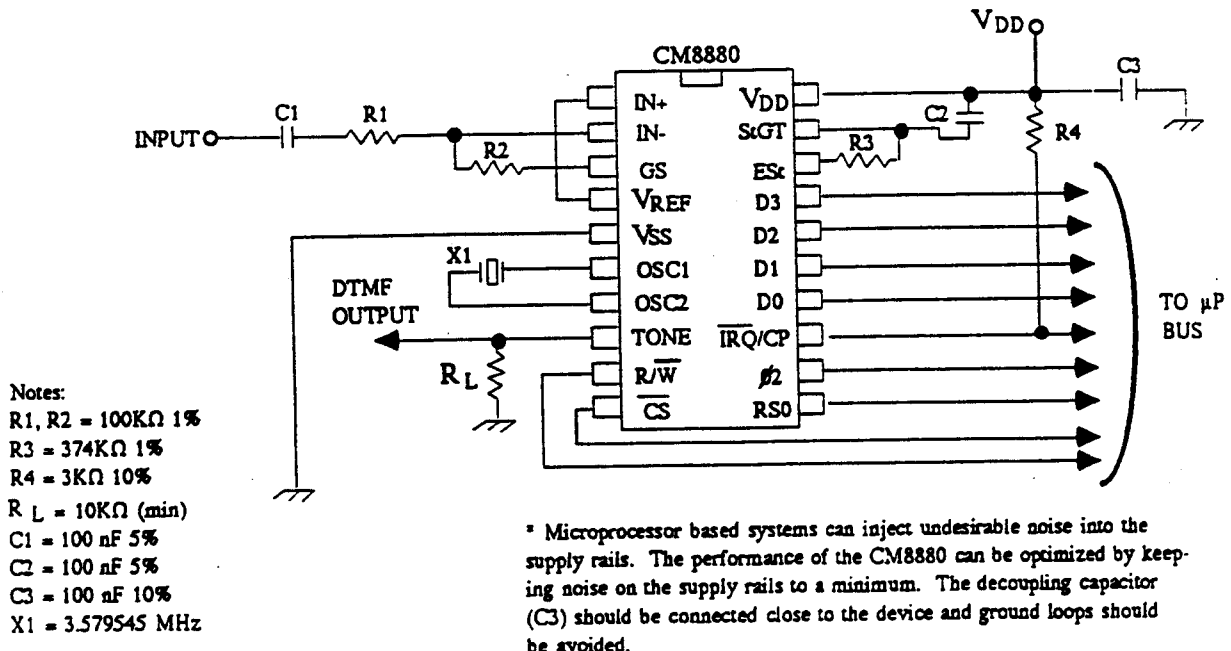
$V_{DD}$

CM8880

C1 R1

INPUT

R2

C3

C2

R3

R4

IN+
IN-
GS
$V_{REF}$
Vss
OSC1
OSC2
TONE
R/$\overline{W}$
$\overline{CS}$

$V_{DD}$
StGT
ESt
D3
D2
D1
D0
$\overline{IRQ}$/CP
$\phi$2
RS0

X1

DTMF OUTPUT

$R_L$

TO µP BUS

Notes:
R1, R2 = 100KΩ 1%
R3 = 374KΩ 1%
R4 = 3KΩ 10%
$R_L$ = 10KΩ (min)
C1 = 100 nF 5%
C2 = 100 nF 5%
C3 = 100 nF 10%
X1 = 3.579545 MHz

* Microprocessor based systems can inject undesirable noise into the supply rails. The performance of the CM8880 can be optimized by keeping noise on the supply rails to a minimum. The decoupling capacitor (C3) should be connected close to the device and ground loops should be avoided.